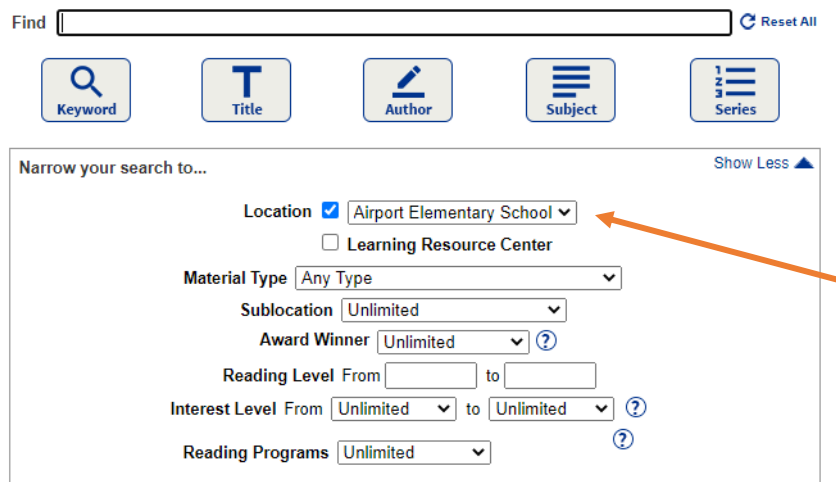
Find

Reset All

Keyword

Title

Author

Subject

Series

Narrow your search to...

Show Less

Location Airport Elementary School

Learning Resource Center

Material Type Any Type

Sublocation Unlimited

Award Winner Unlimited ?

Reading Level From to

Interest Level From Unlimited to Unlimited ?

Reading Programs Unlimited ?